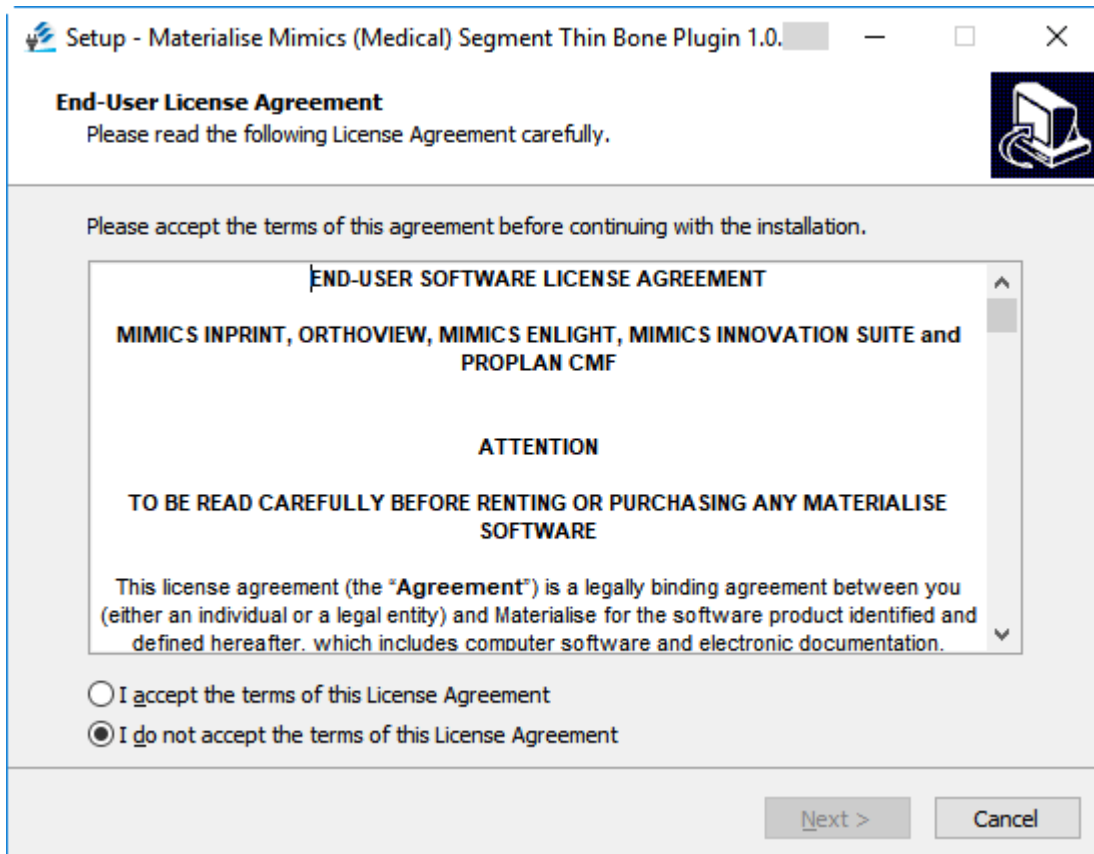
Setup - Materialise Mimics (Medical) Segment Thin Bone Plugin 1.0.

End-User License Agreement
Please read the following License Agreement carefully.

Please accept the terms of this agreement before continuing with the installation.

END-USER SOFTWARE LICENSE AGREEMENT

MIMICS INPRINT, ORTHOVIEW, MIMICS ENLIGHT, MIMICS INNOVATION SUITE and PROPLAN CMF

ATTENTION

TO BE READ CAREFULLY BEFORE RENTING OR PURCHASING ANY MATERIALISE SOFTWARE

This license agreement (the "Agreement") is a legally binding agreement between you (either an individual or a legal entity) and Materialise for the software product identified and defined hereafter, which includes computer software and electronic documentation.

I accept the terms of this License Agreement

I do not accept the terms of this License Agreement

Next >

Cancel